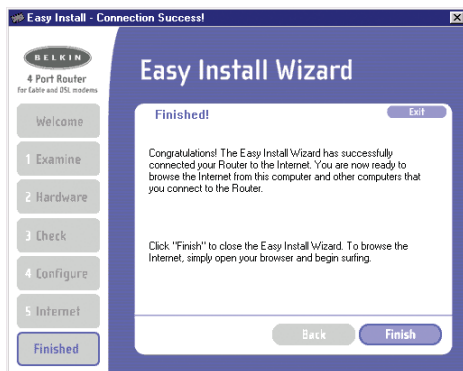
Easy Install - Connection Success!

BELKIN
4 Port Router
For Cable and DSL modems

Welcome
1 Examine
2 Hardware
3 Check
4 Configure
5 Internet
Finished

Easy Install Wizard

Finished!
Exit

Congratulations! The Easy Install Wizard has successfully connected your Router to the Internet. You are now ready to browse the Internet from this computer and other computers that you connect to the Router.

Click "Finish" to close the Easy Install Wizard. To browse the Internet, simply open your browser and begin surfing.

Back
Finish